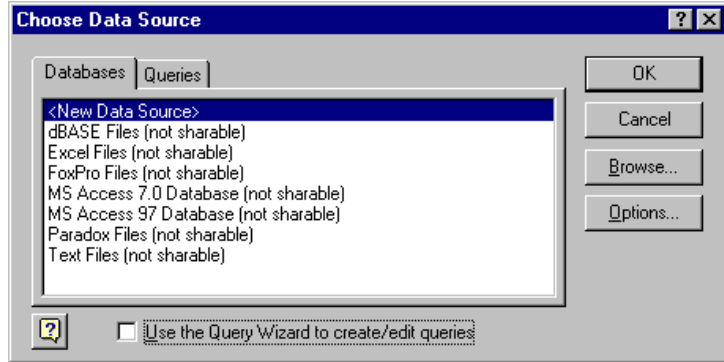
Choose Data Source

?

X

Databases

Queries

<New Data Source>
dBASE Files (not sharable)
Excel Files (not sharable)
FoxPro Files (not sharable)
MS Access 7.0 Database (not sharable)
MS Access 97 Database (not sharable)
Paradox Files (not sharable)
Text Files (not sharable)

OK

Cancel

Browse...

Options...

Use the Query Wizard to create/edit queries